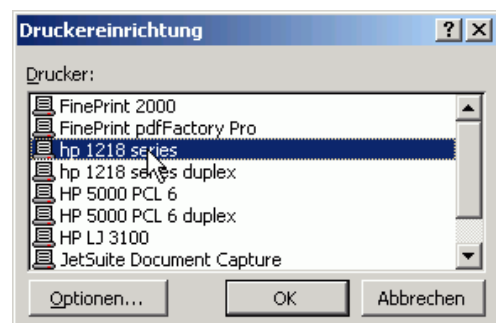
Druckereinrichtung

?
X

Drucker:

FinePrint 2000
FinePrint pdfFactory Pro
hp 1218 series
hp 1218 series duplex
HP 5000 PCL 6
HP 5000 PCL 6 duplex
HP LJ 3100
JetSuite Document Capture

Optionen...
OK
Abbrechen